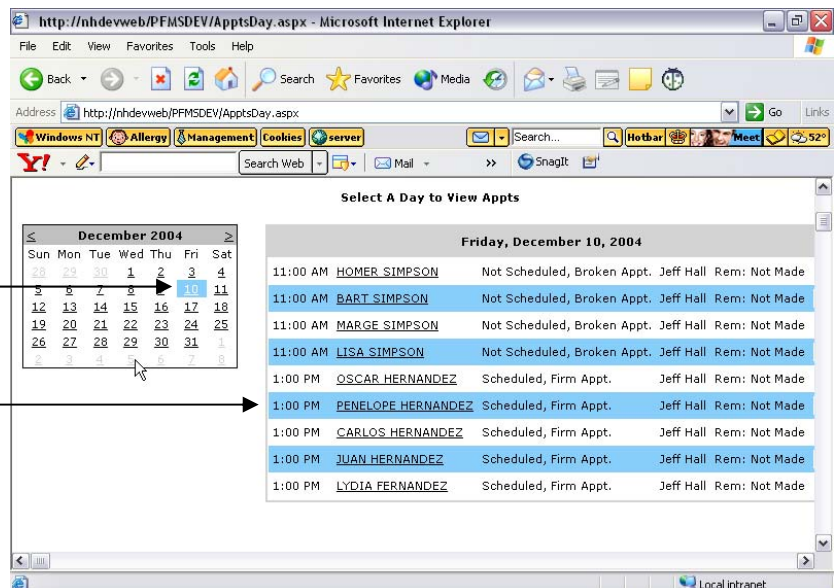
http://nhdevweb/PFMSDEV/ApptsDay.aspx - Microsoft Internet Explorer

File Edit View Favorites Tools Help

Back Search Favorites Media

Address http://nhdevweb/PFMSDEV/ApptsDay.aspx Go Links

Windows NT Allergy Management Cookies server Search... Hotbar Meet 52°

Y! Search Web Mail SnagIt

Select A Day to View Appts

| < | | | December 2004 | | | > |
|---|---|---|---|---|---|---|
| Sun | Mon | Tue | Wed | Thu | Fri | Sat |
| 28 | 29 | 30 | 1 | 2 | 3 | 4 |
| 5 | 6 | 7 | 8 | 9 | 10 | 11 |
| 12 | 13 | 14 | 15 | 16 | 17 | 18 |
| 19 | 20 | 21 | 22 | 23 | 24 | 25 |
| 26 | 27 | 28 | 29 | 30 | 31 | 1 |
| 2 | 3 | 4 | 5 | 6 | 7 | 8 |

Friday, December 10, 2004

| | | | | |
|---|---|---|---|---|
| 11:00 AM | HOMER SIMPSON | Not Scheduled, Broken Appt. | Jeff Hall | Rem: Not Made |
| 11:00 AM | BART SIMPSON | Not Scheduled, Broken Appt. | Jeff Hall | Rem: Not Made |
| 11:00 AM | MARGE SIMPSON | Not Scheduled, Broken Appt. | Jeff Hall | Rem: Not Made |
| 11:00 AM | LISA SIMPSON | Not Scheduled, Broken Appt. | Jeff Hall | Rem: Not Made |
| 1:00 PM | OSCAR HERNANDEZ | Scheduled, Firm Appt. | Jeff Hall | Rem: Not Made |
| 1:00 PM | PENELOPE HERNANDEZ | Scheduled, Firm Appt. | Jeff Hall | Rem: Not Made |
| 1:00 PM | CARLOS HERNANDEZ | Scheduled, Firm Appt. | Jeff Hall | Rem: Not Made |
| 1:00 PM | JUAN HERNANDEZ | Scheduled, Firm Appt. | Jeff Hall | Rem: Not Made |
| 1:00 PM | LYDIA FERNANDEZ | Scheduled, Firm Appt. | Jeff Hall | Rem: Not Made |

Local intranet